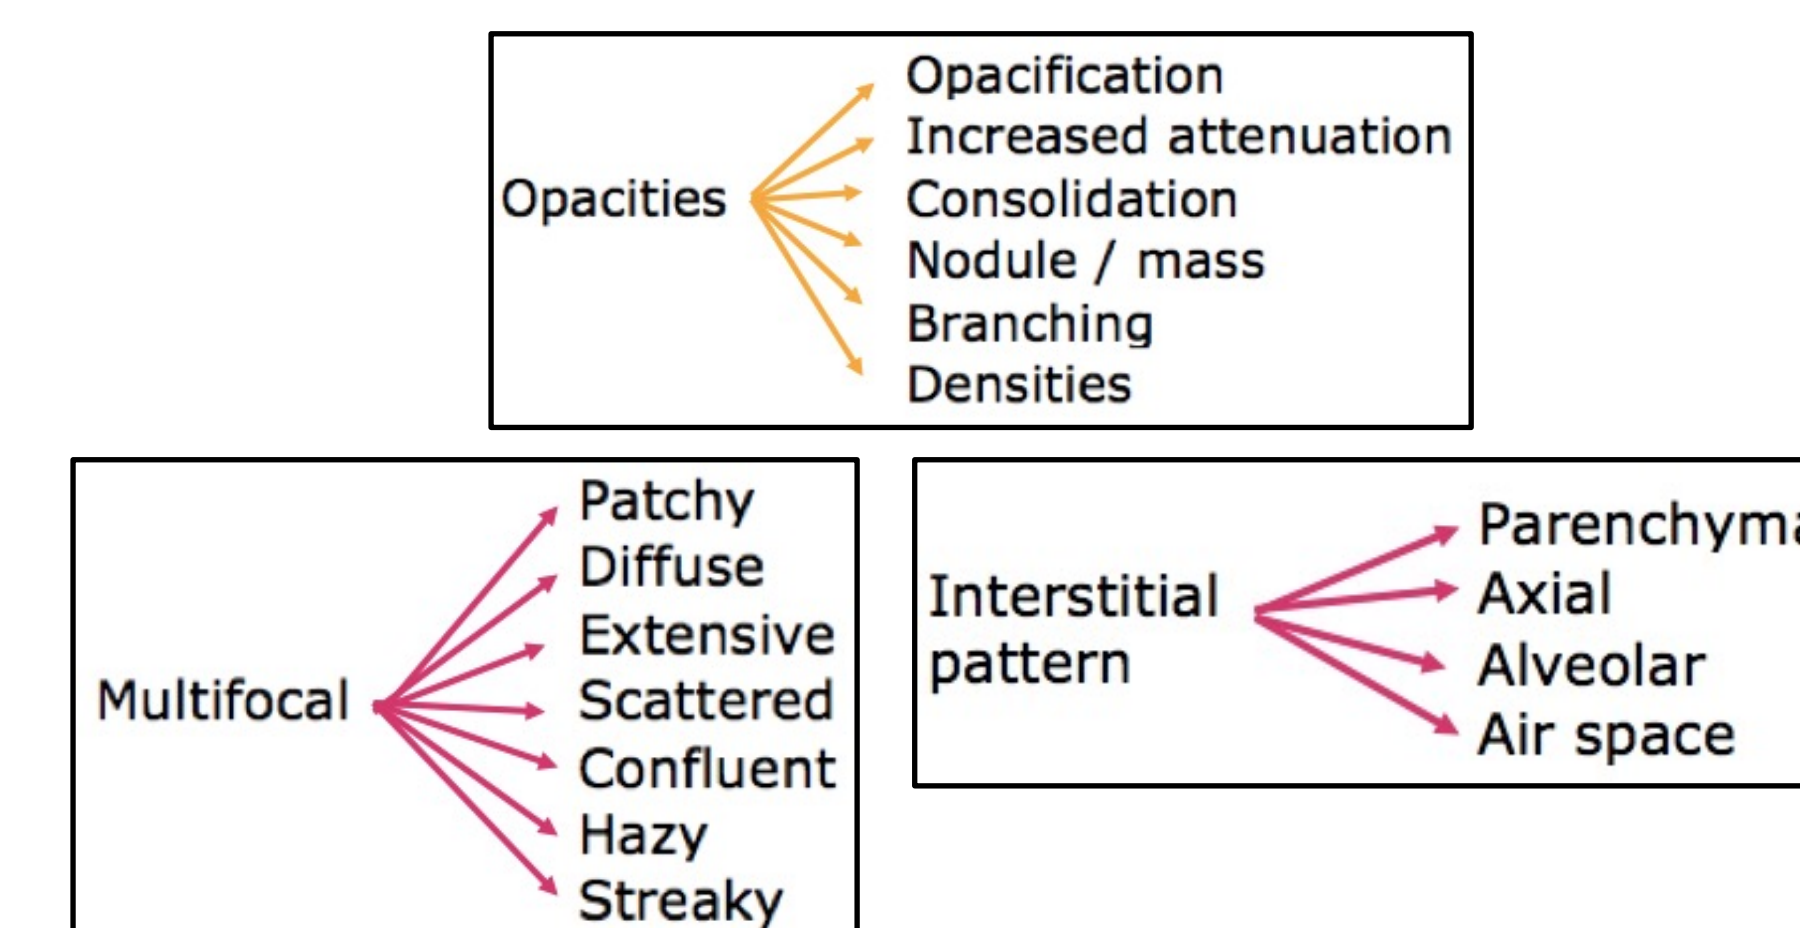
Opacities

Opacification
Increased attenuation
Consolidation
Nodule / mass
Branching
Densities

Multifocal

Patchy
Diffuse
Extensive
Scattered
Confluent
Hazy
Streaky

Interstitial pattern

Parenchyma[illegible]
Axial
Alveolar
Air space